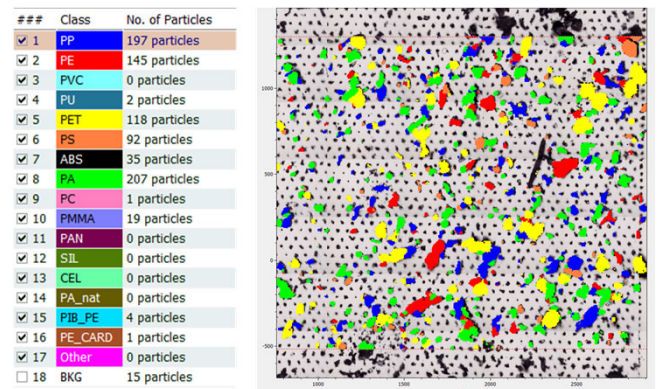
| ### | Class | No. of Particles |
|---|---|---|
| ☑ 1 | PP | 197 particles |
| ☑ 2 | PE | 145 particles |
| ☑ 3 | PVC | 0 particles |
| ☑ 4 | PU | 2 particles |
| ☑ 5 | PET | 118 particles |
| ☑ 6 | PS | 92 particles |
| ☑ 7 | ABS | 35 particles |
| ☑ 8 | PA | 207 particles |
| ☑ 9 | PC | 1 particles |
| ☑ 10 | PMMA | 19 particles |
| ☑ 11 | PAN | 0 particles |
| ☑ 12 | SIL | 0 particles |
| ☑ 13 | CEL | 0 particles |
| ☑ 14 | PA_nat | 0 particles |
| ☑ 15 | PIB_PE | 4 particles |
| ☑ 16 | PE_CARD | 1 particles |
| ☑ 17 | Other | 0 particles |
| ☐ 18 | BKG | 15 particles |

1000
500
0
-500
1000 1500 2000 2500